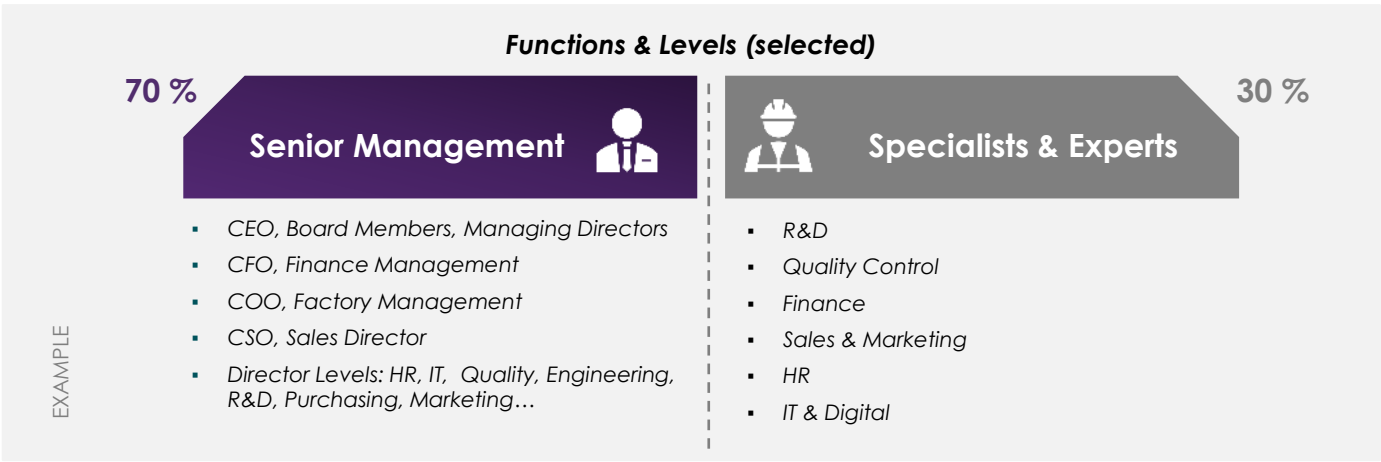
*Functions & Levels (selected)*

70 %

Senior Management

- CEO, Board Members, Managing Directors
- CFO, Finance Management
- COO, Factory Management
- CSO, Sales Director
- Director Levels: HR, IT, Quality, Engineering, R&D, Purchasing, Marketing…

30 %

Specialists & Experts

- R&D
- Quality Control
- Finance
- Sales & Marketing
- HR
- IT & Digital

EXAMPLE